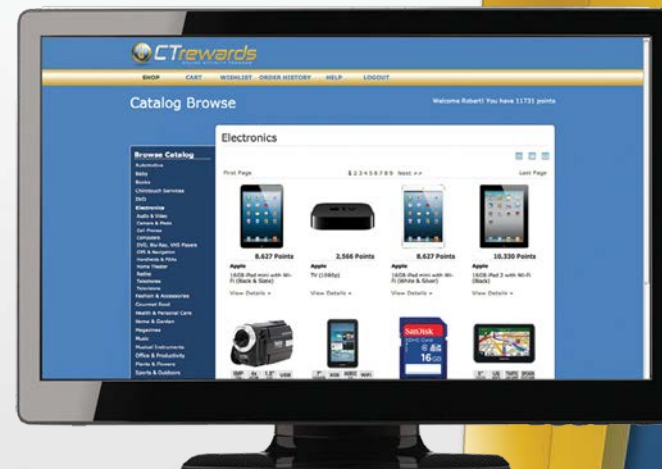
CTrewards

ONLINE INCENTIVE PROGRAM

SHOP CART WISHLIST ORDER HISTORY HELP LOGOUT

Catalog Browse

Welcome Robert! You have 11731 points

Electronics

Browse Catalog
Automotive
Baby
Books
Chintouch Services
DVD
Electronics
Audio & Video
Camera & Photo
Cell Phones
Computers
DVD, Blu-Ray, VHS Players
GPS & Navigation
Handhelds & PDAs
Home Theater
Radios
Telephones
Televisions
Fashion & Accessories
Gourmet Food
Health & Personal Care
Home & Garden
Magazines
Music
Musical Instruments
Office & Productivity
Pets & Flowers
Sports & Outdoors

First Page 1 2 3 4 5 6 7 8 9 Next >> Last Page

8,627 Points
Apple
16GB iPad mini with Wi-Fi (Black & Slate)
View Details »

2,566 Points
Apple
TV (1080p)
View Details »

8,627 Points
Apple
16GB iPad mini with Wi-Fi (White & Silver)
View Details »

10,330 Points
Apple
16GB iPad 2 with Wi-Fi (Black)
View Details »

SanDisk
16GB